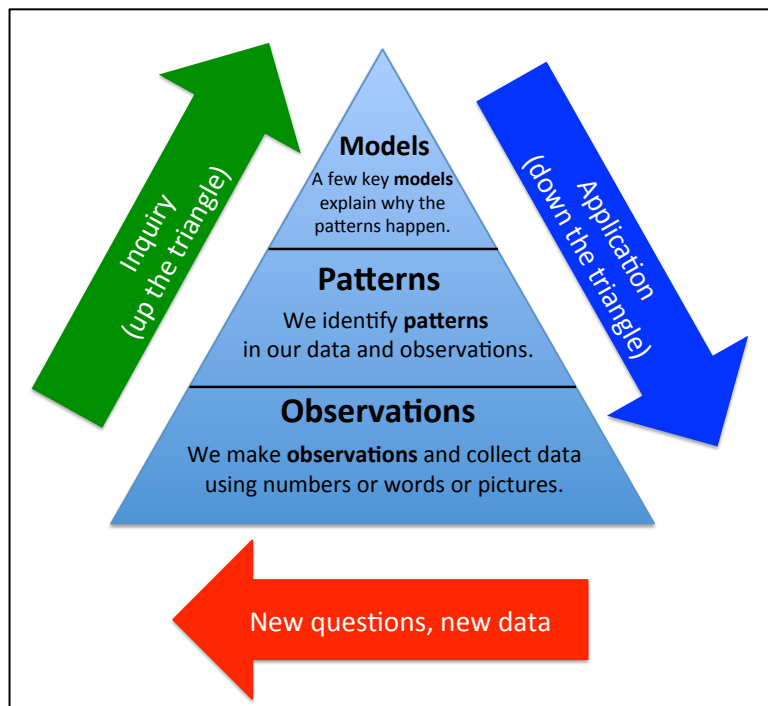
Inquiry
(up the triangle)

Models
A few key **models** explain why the patterns happen.

Patterns
We identify **patterns** in our data and observations.

Observations
We make **observations** and collect data using numbers or words or pictures.

Application
(down the triangle)

New questions, new data